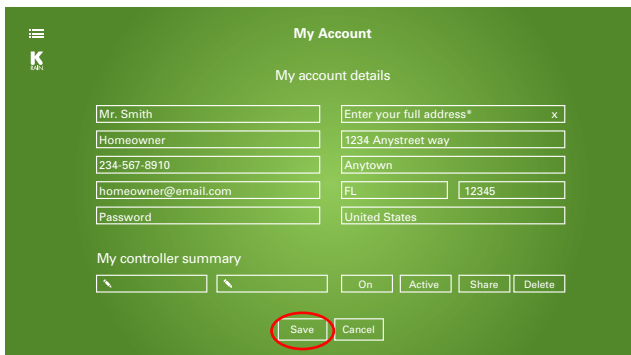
My Account

K RAIN

My account details

Mr. Smith
Homeowner
234-567-8910
homeowner@email.com
Password

Enter your full address* x
1234 Anystreet way
Anytown
FL
12345
United States

My controller summary

On
Active
Share
Delete

Save
Cancel